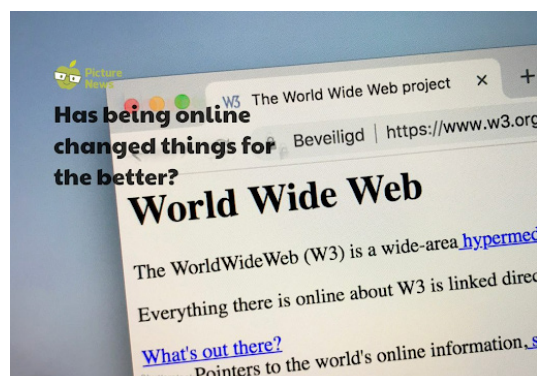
Picture News

Has being online changed things for the better?

W3 The World Wide Web project ×

Beveiligd | https://www.w3.org

World Wide Web

The WorldWideWeb (W3) is a wide-area hypermed

Everything there is online about W3 is linked direc

What's out there?
Pointers to the world's online information, s